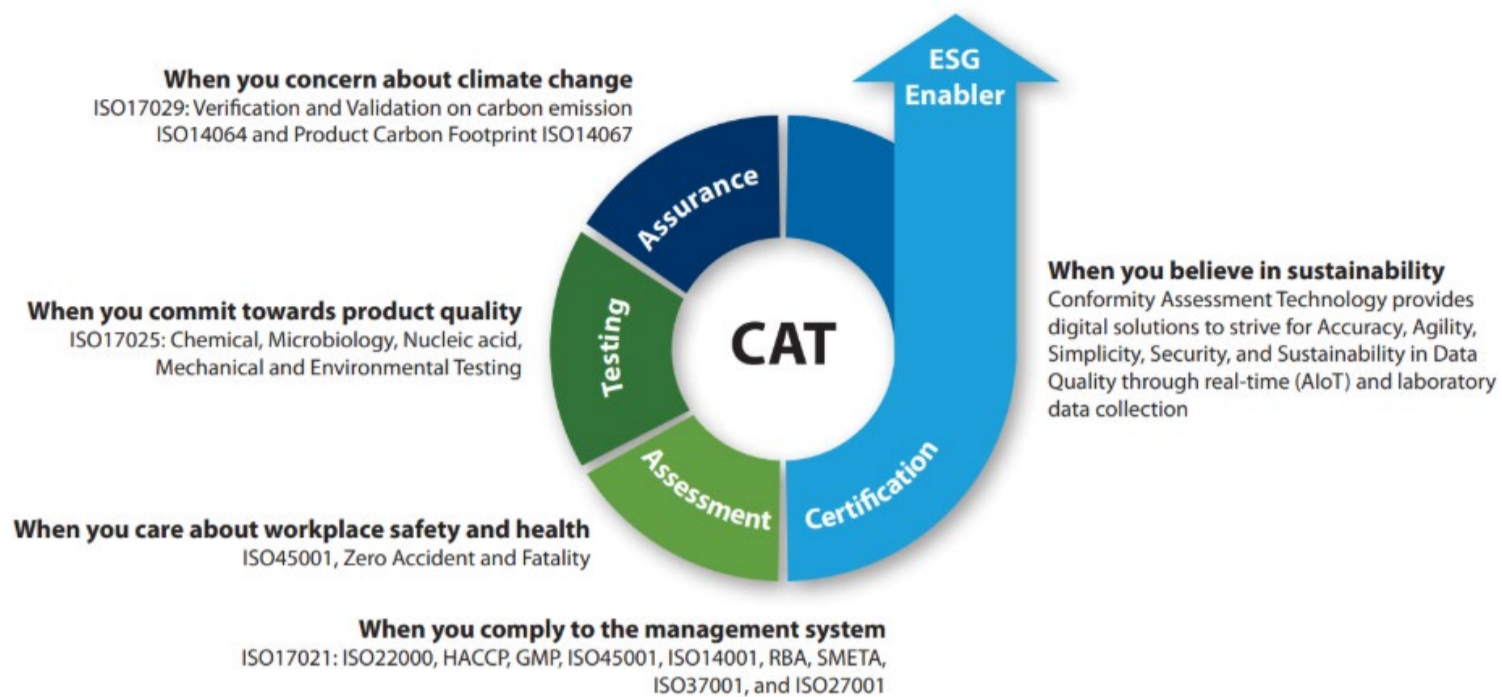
When you concern about climate change
ISO17029: Verification and Validation on carbon emission ISO14064 and Product Carbon Footprint ISO14067

ESG Enabler

Assurance

When you commit towards product quality
ISO17025: Chemical, Microbiology, Nucleic acid, Mechanical and Environmental Testing

Testing

CAT

When you believe in sustainability
Conformity Assessment Technology provides digital solutions to strive for Accuracy, Agility, Simplicity, Security, and Sustainability in Data Quality through real-time (AIoT) and laboratory data collection

Assessment

Certification

When you care about workplace safety and health
ISO45001, Zero Accident and Fatality

When you comply to the management system
ISO17021: ISO22000, HACCP, GMP, ISO45001, ISO14001, RBA, SMETA, ISO37001, and ISO27001